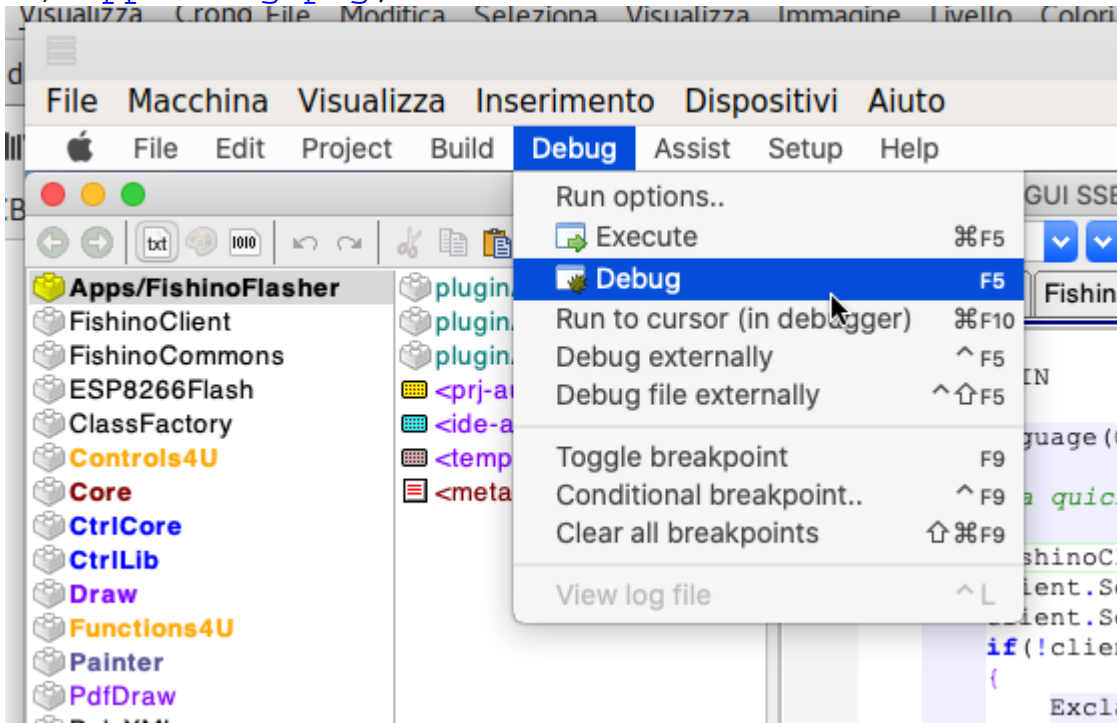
Visualizza Crono File Modifica Seleziona Visualizza Immagine Livello Colori

File Macchina Visualizza Inserimento Dispositivi Aiuto

File Edit Project Build Debug Assist Setup Help

Run options..
Execute ⌘F5
Debug F5
Run to cursor (in debugger) ⌘F10
Debug externally ^F5
Debug file externally ^⇧F5
Toggle breakpoint F9
Conditional breakpoint.. ^F9
Clear all breakpoints ⇧⌘F9
View log file ^L

GUI SSE

Fishin

Apps/FishinoFlasher
FishinoClient
FishinoCommons
ESP8266Flash
ClassFactory
Controls4U
Core
CtrlCore
CtrlLib
Draw
Functions4U
Painter
PdfDraw

plugin
plugin
plugin
<prj-a
<ide-a
<temp
<meta

IN
guage(
a quic
shinoC
ient.S
ient.S
if(!clie
{
Excla